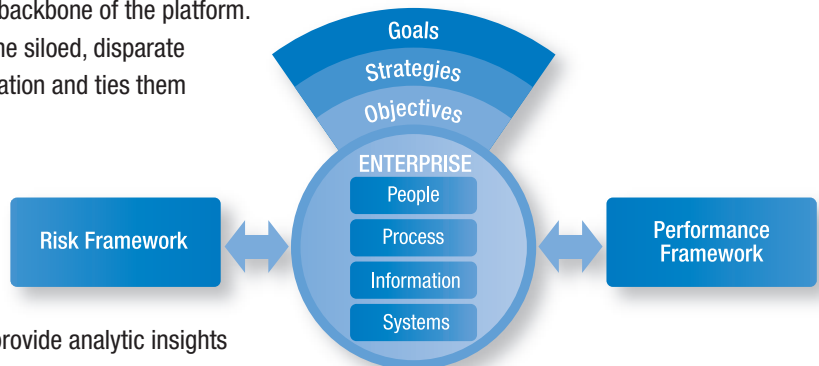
backbone of the platform. ne siloed, disparate ation and ties them

Goals
Strategies
Objectives
ENTERPRISE
People
Process
Information
Systems

Risk Framework

Performance Framework

provide analytic insights